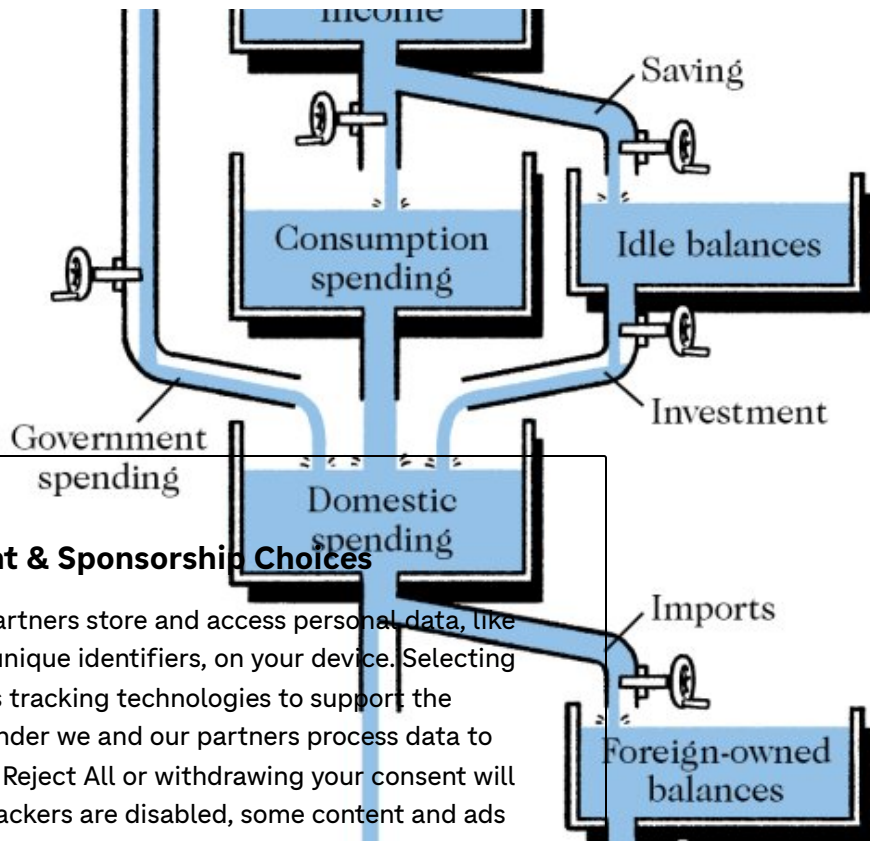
income

Saving

Consumption spending

Idle balances

Investment

Government spending

Domestic spending

Imports

Foreign-owned balances

nt & Sponsorship Choices

artners store and access personal data, like unique identifiers, on your device. Selecting s tracking technologies to support the nder we and our partners process data to Reject All or withdrawing your consent will ackers are disabled, some content and ads